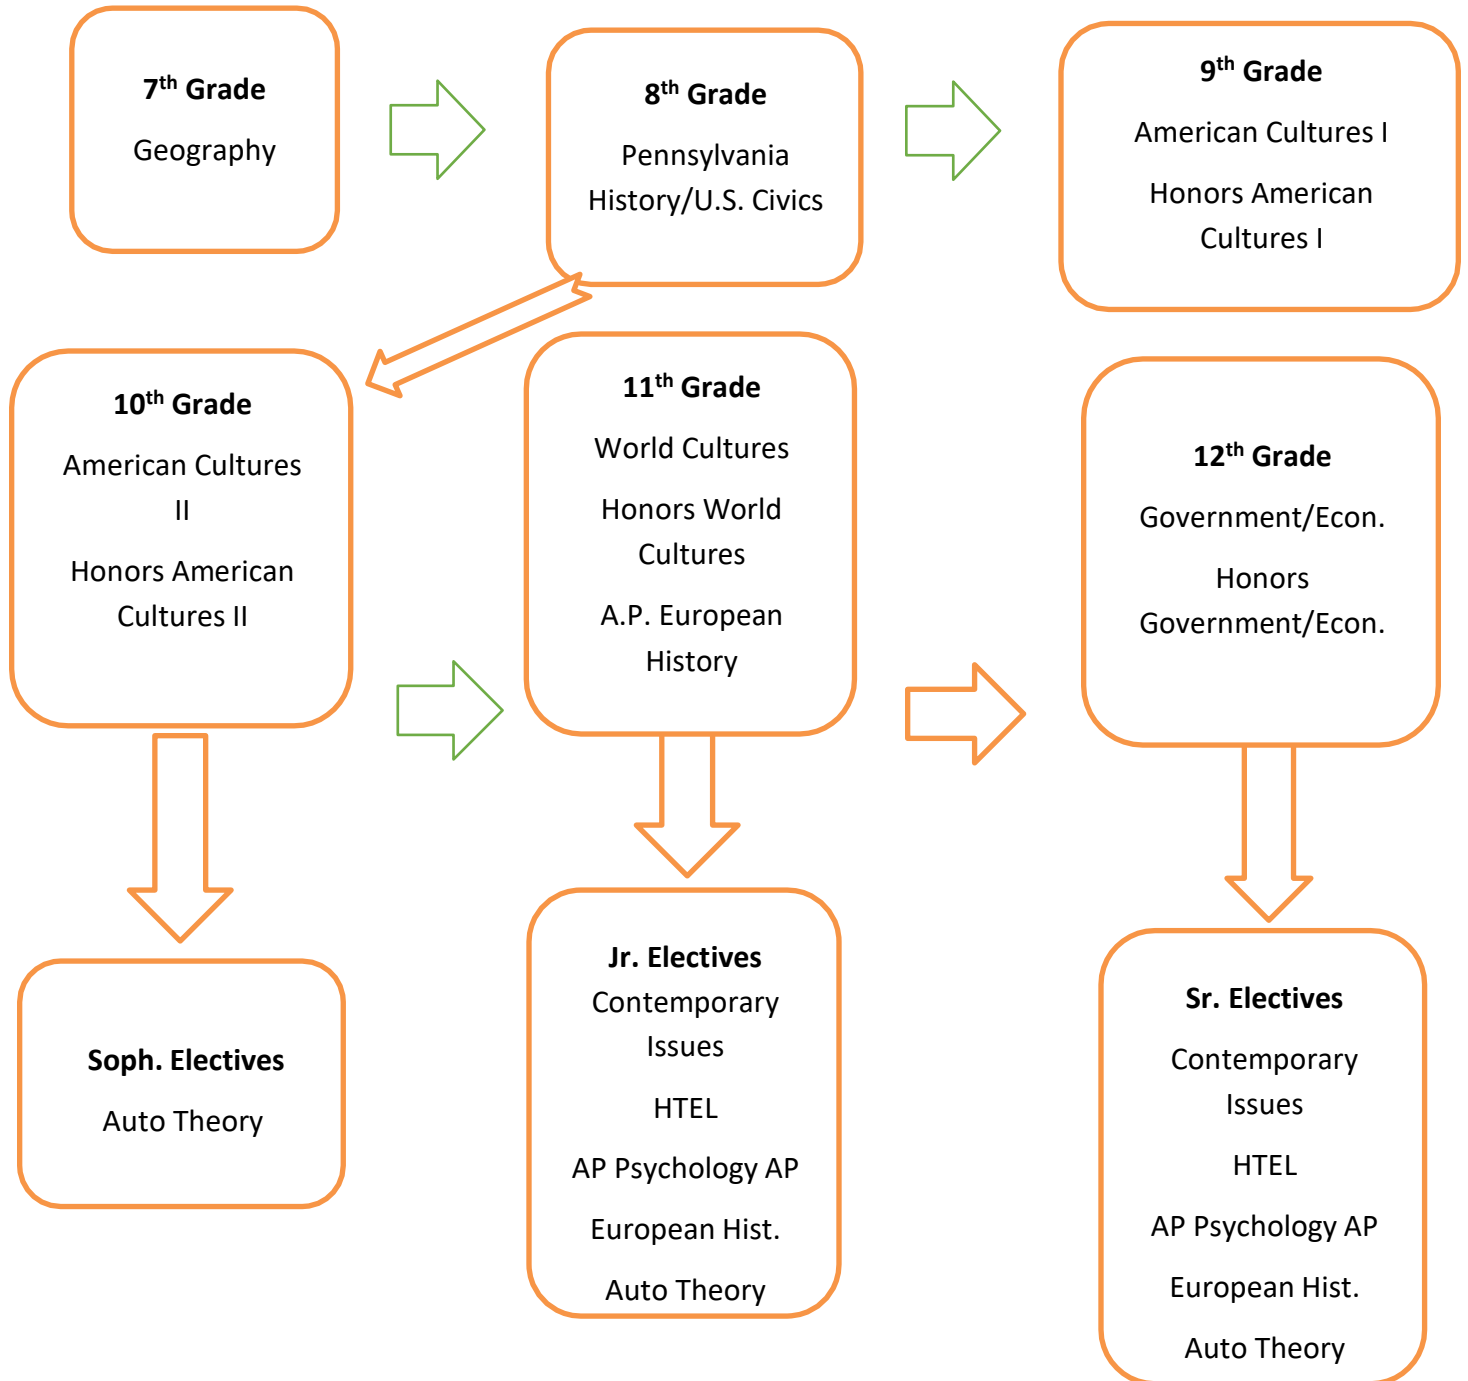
**7th Grade**

Geography

**8th Grade**

Pennsylvania History/U.S. Civics

**9th Grade**

American Cultures I

Honors American Cultures I

**10th Grade**

American Cultures II

Honors American Cultures II

**11th Grade**

World Cultures

Honors World Cultures

A.P. European History

**12th Grade**

Government/Econ.

Honors Government/Econ.

**Soph. Electives**

Auto Theory

**Jr. Electives**

Contemporary Issues

HTEL

AP Psychology AP

European Hist.

Auto Theory

**Sr. Electives**

Contemporary Issues

HTEL

AP Psychology AP

European Hist.

Auto Theory